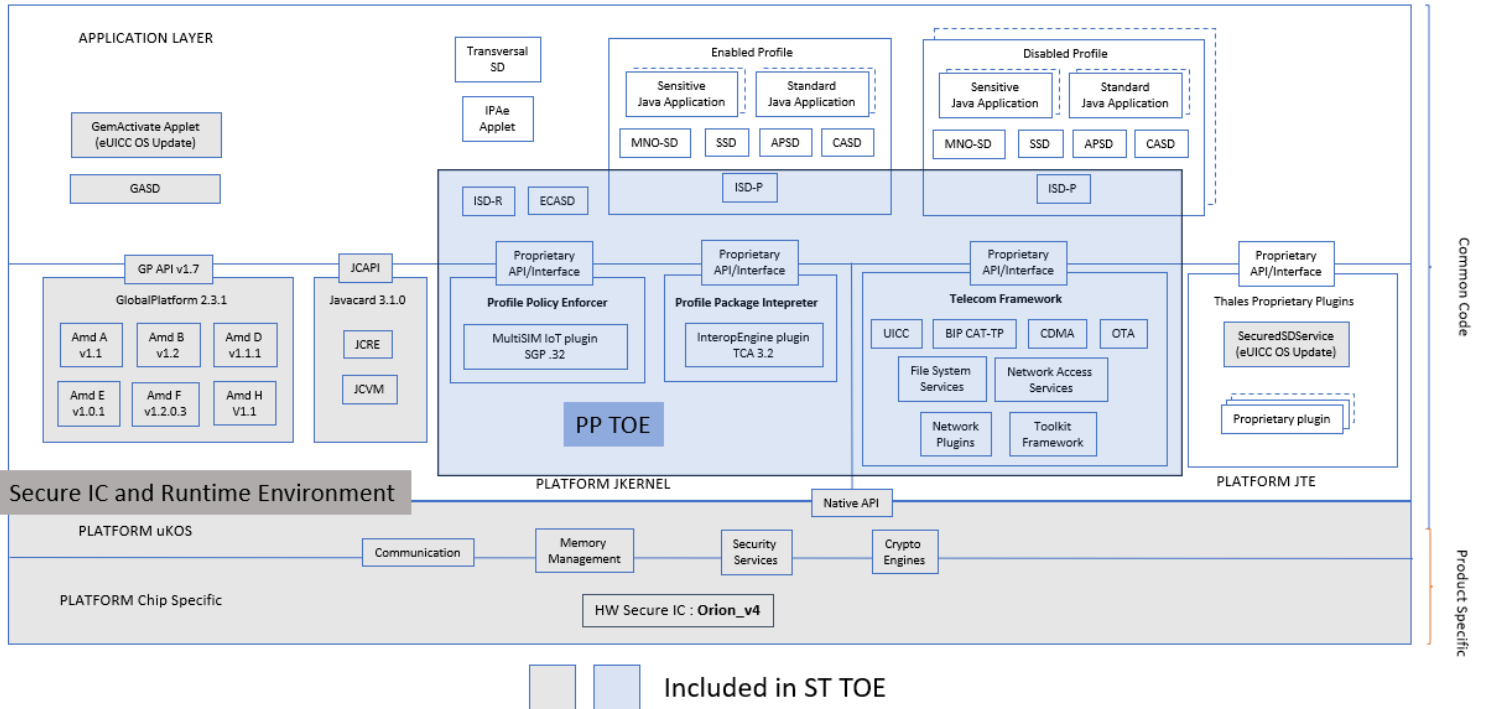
APPLICATION LAYER

GemActivate Applet (eUICC OS Update)

GASD

Transversal SD

IPAe Applet

Enabled Profile

Sensitive Java Application

Standard Java Application

MNO-SD

SSD

APSD

CASD

ISD-P

Disabled Profile

Sensitive Java Application

Standard Java Application

MNO-SD

SSD

APSD

CASD

ISD-P

ISD-R

ECASD

GP API v1.7

GlobalPlatform 2.3.1

Amd A v1.1

Amd B v1.2

Amd D v1.1.1

Amd E v1.0.1

Amd F v1.2.0.3

Amd H V1.1

JCAPI

Javacard 3.1.0

JCRE

JCVM

Proprietary API/Interface

Profile Policy Enforcer

MultiSIM IoT plugin SGP .32

Proprietary API/Interface

Profile Package Intepreter

InteropEngine plugin TCA 3.2

Proprietary API/Interface

Telecom Framework

UICC

BIP CAT-TP

CDMA

OTA

File System Services

Network Access Services

Network Plugins

Toolkit Framework

Proprietary API/Interface

Thales Proprietary Plugins

SecuredSDService (eUICC OS Update)

Proprietary plugin

PP TOE

Secure IC and Runtime Environment

PLATFORM JKERNEL

PLATFORM JTE

Native API

Common Code

PLATFORM uKOS

Communication

Memory Management

Security Services

Crypto Engines

PLATFORM Chip Specific

HW Secure IC : Orion_v4

Product Specific

Included in ST TOE